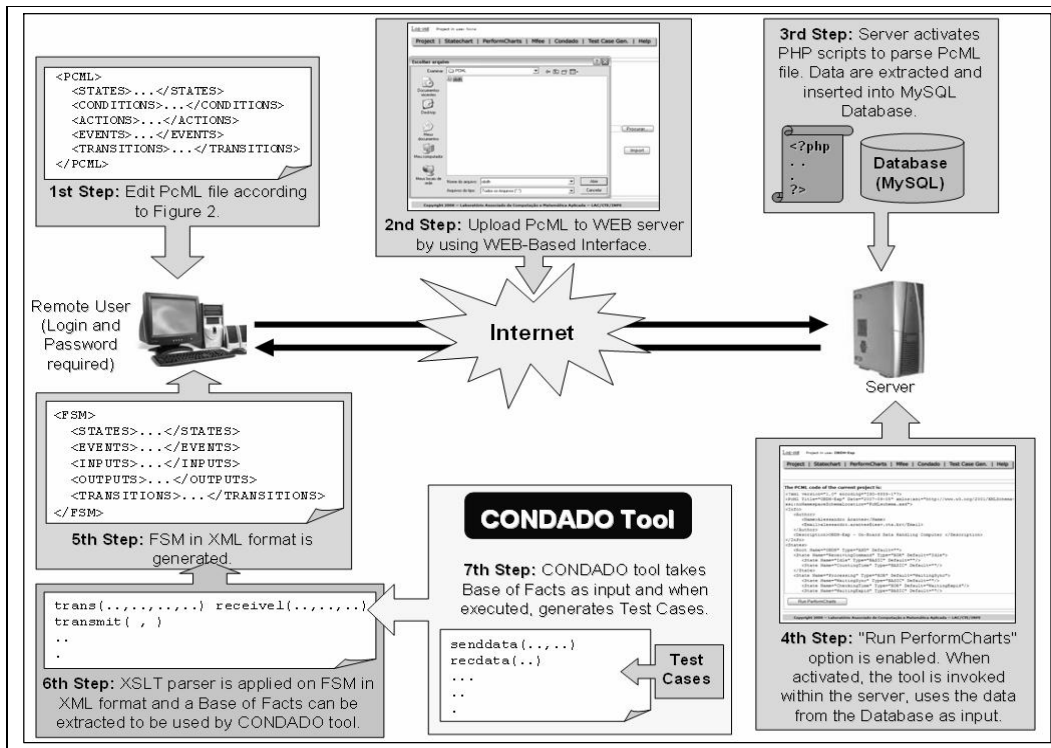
<PCML>
<STATES>...</STATES>
<CONDITIONS>...</CONDITIONS>
<ACTIONS>...</ACTIONS>
<EVENTS>...</EVENTS>
<TRANSITIONS>...</TRANSITIONS>
</PCML>

1st Step: Edit PcML file according to Figure 2.

Log out Project in use: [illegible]

Project | Statechart | PerformCharts | Mfee | Condado | Test Case Gen. | Help

Escolher arquivo

Examinar: PCML

Documentos recentes

Desktop

Meus documentos

Meu computador

Meus locais de rede

Nome do arquivo:

Arquivos do tipo: Todos os arquivos (*.*)

Abrir

Cancelar

Procurar...

Import

Copyright 2006 - Laboratório Associado de Computação e Matemática Aplicada - LAC/CTE/INPE

2nd Step: Upload PcML to WEB server by using WEB-Based Interface.

3rd Step: Server activates PHP scripts to parse PcML file. Data are extracted and inserted into MySQL Database.

<?php
.
.
.
?>

Database (MySQL)

Remote User (Login and Password required)

Internet

Server

<FSM>
<STATES>...</STATES>
<EVENTS>...</EVENTS>
<INPUTS>...</INPUTS>
<OUTPUTS>...</OUTPUTS>
<TRANSITIONS>...</TRANSITIONS>
</FSM>

5th Step: FSM in XML format is generated.

CONDADO Tool

7th Step: CONDADO tool takes Base of Facts as input and when executed, generates Test Cases.

trans(..,..,..,..) receivel(..,..,..,..)
transmit( , )
..
.

senddata(..,..)
recdata(..)
...
..
.

Test Cases

6th Step: XSLT parser is applied on FSM in XML format and a Base of Facts can be extracted to be used by CONDADO tool.

Log out Project in use: OBDH-Exp

Project | Statechart | PerformCharts | Mfee | Condado | Test Case Gen. | Help

The PCML code of the current project is:

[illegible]

Run PerformCharts

Copyright 2006 - Laboratório Associado de Computação e Matemática Aplicada - LAC/CTE/INPE

4th Step: "Run PerformCharts" option is enabled. When activated, the tool is invoked within the server, uses the data from the Database as input.